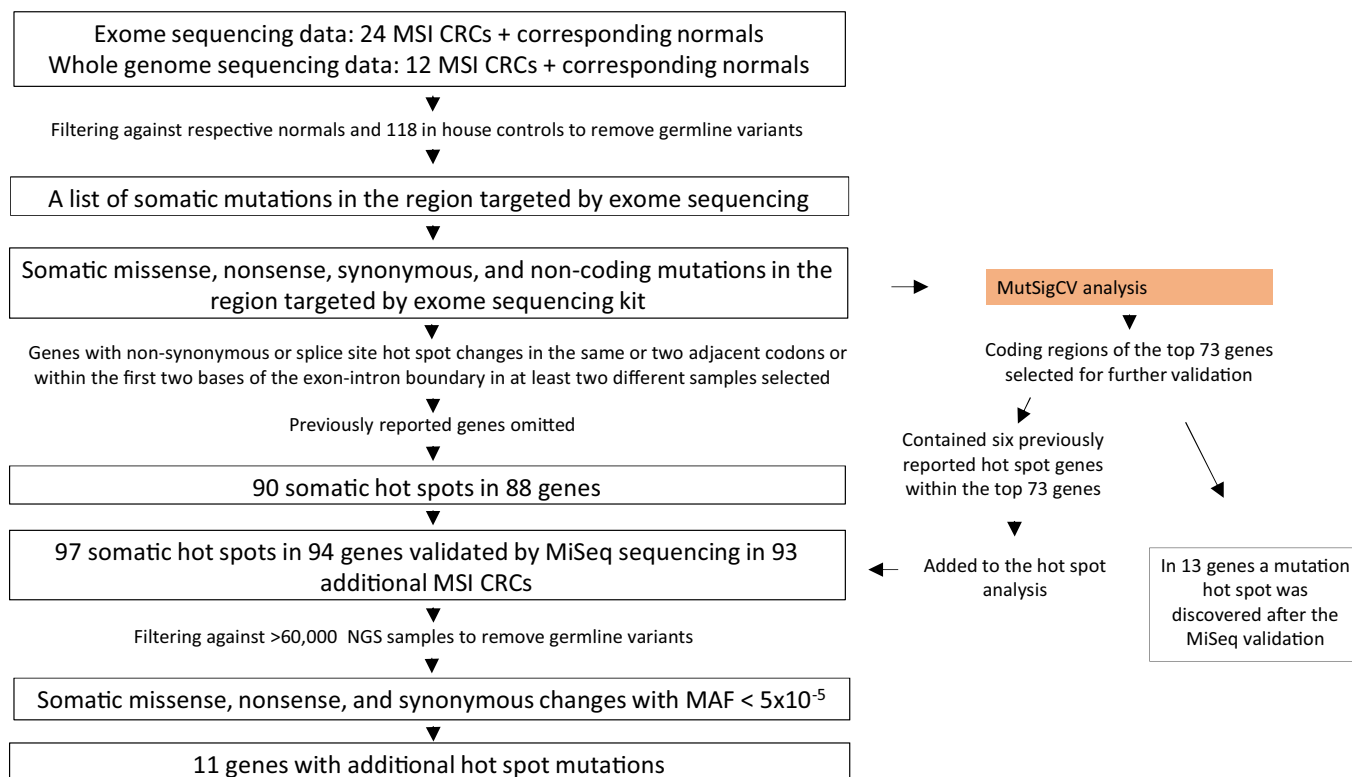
Exome sequencing data: 24 MSI CRCs + corresponding normals
Whole genome sequencing data: 12 MSI CRCs + corresponding normals

Filtering against respective normals and 118 in house controls to remove germline variants

A list of somatic mutations in the region targeted by exome sequencing

Somatic missense, nonsense, synonymous, and non-coding mutations in the region targeted by exome sequencing kit

MutSigCV analysis

Coding regions of the top 73 genes selected for further validation

Genes with non-synonymous or splice site hot spot changes in the same or two adjacent codons or within the first two bases of the exon-intron boundary in at least two different samples selected

Previously reported genes omitted

Contained six previously reported hot spot genes within the top 73 genes

90 somatic hot spots in 88 genes

97 somatic hot spots in 94 genes validated by MiSeq sequencing in 93 additional MSI CRCs

Added to the hot spot analysis

In 13 genes a mutation hot spot was discovered after the MiSeq validation

Filtering against >60,000 NGS samples to remove germline variants

Somatic missense, nonsense, and synonymous changes with MAF < $5x10^{-5}$

11 genes with additional hot spot mutations